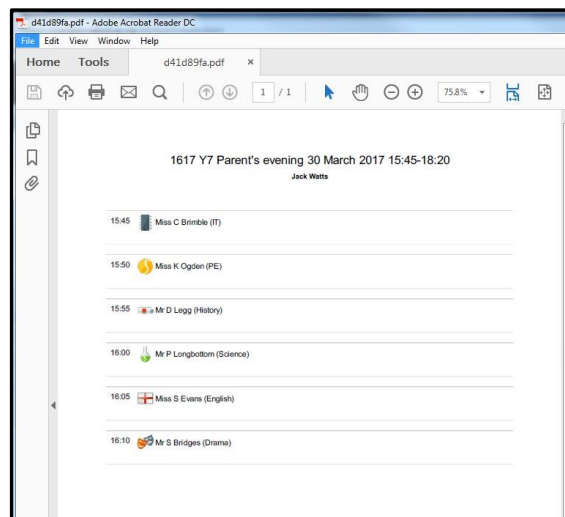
d41d89fa.pdf - Adobe Acrobat Reader DC

File Edit View Window Help

Home Tools d41d89fa.pdf ×

1 / 1 75.8%

1617 Y7 Parent's evening 30 March 2017 15:45-18:20

Jack Watts

15:45 Miss C Brimble (IT)

15:50 Miss K Ogden (PE)

15:55 Mr D Legg (History)

16:00 Mr P Longbottom (Science)

16:05 Miss S Evans (English)

16:10 Mr S Bridges (Drama)